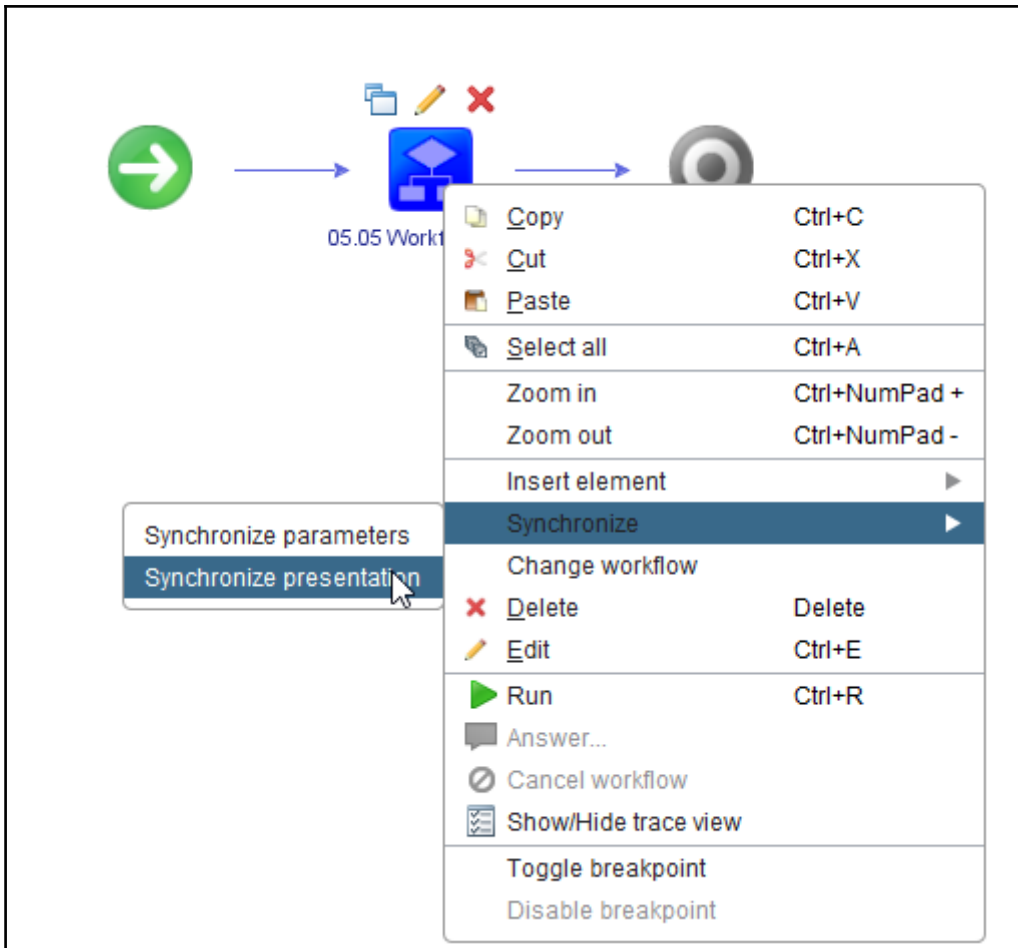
05.05 Workf

Copy Ctrl+C
Cut Ctrl+X
Paste Ctrl+V
Select all Ctrl+A
Zoom in Ctrl+NumPad +
Zoom out Ctrl+NumPad -
Insert element
Synchronize
Change workflow
Delete Delete
Edit Ctrl+E
Run Ctrl+R
Answer...
Cancel workflow
Show/Hide trace view
Toggle breakpoint
Disable breakpoint

Synchronize parameters
Synchronize presentation